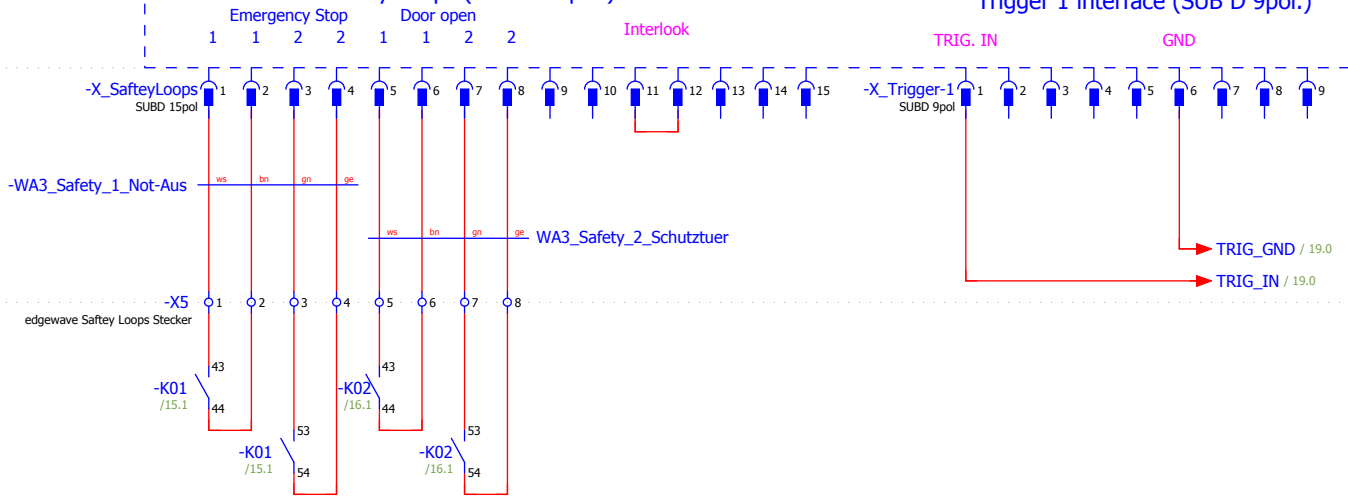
Emergency Stop
1 1 2 2

Door open
1 1 2 2

Interlook

Trigger 1 Interface (SUB D 9pol.)

TRIG. IN

GND

-X_SafteyLoops
SUBD 15pol
1 2 3 4 5 6 7 8 9 10 11 12 13 14 15

-X_Trigger-1
SUBD 9pol
1 2 3 4 5 6 7 8 9

-WA3_Safety_1_Not-Aus
ws bn gn ge

ws bn gn ge
WA3_Safety_2_Schutztuer

TRIG_GND / 19.0
TRIG_IN / 19.0

-X5
edgewave Saftey Loops Stecker
1 2 3 4 5 6 7 8

43
-K01
/15.1
44

43
-K02
/16.1
44

53
-K01
/15.1
54

53
-K02
/16.1
54